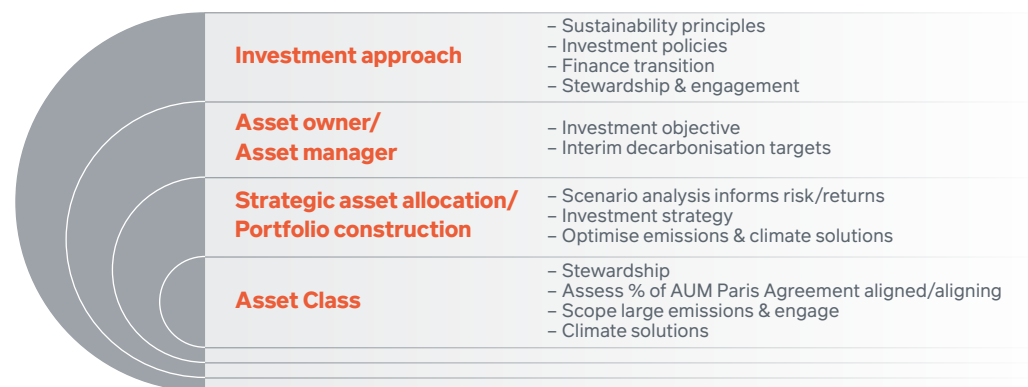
Investment approach

– Sustainability principles
– Investment policies
– Finance transition
– Stewardship & engagement

Asset owner/
Asset manager

– Investment objective
– Interim decarbonisation targets

Strategic asset allocation/
Portfolio construction

– Scenario analysis informs risk/returns
– Investment strategy
– Optimise emissions & climate solutions

Asset Class

– Stewardship
– Assess % of AUM Paris Agreement aligned/aligning
– Scope large emissions & engage
– Climate solutions